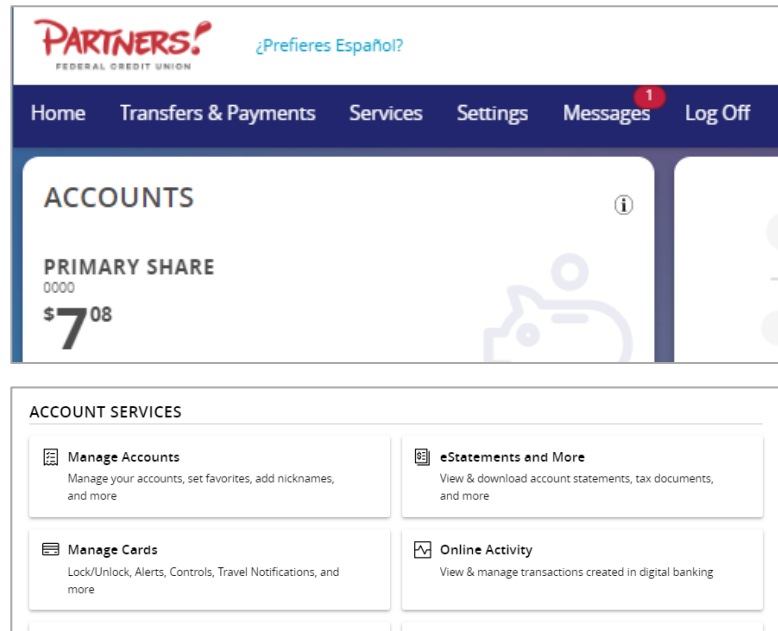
PARTNERS!
FEDERAL CREDIT UNION

¿Prefieres Español?

Home Transfers & Payments Services Settings Messages 1 Log Off

ACCOUNTS

PRIMARY SHARE
0000
$7^{08}

ACCOUNT SERVICES

Manage Accounts
Manage your accounts, set favorites, add nicknames, and more

eStatements and More
View & download account statements, tax documents, and more

Manage Cards
Lock/Unlock, Alerts, Controls, Travel Notifications, and more

Online Activity
View & manage transactions created in digital banking